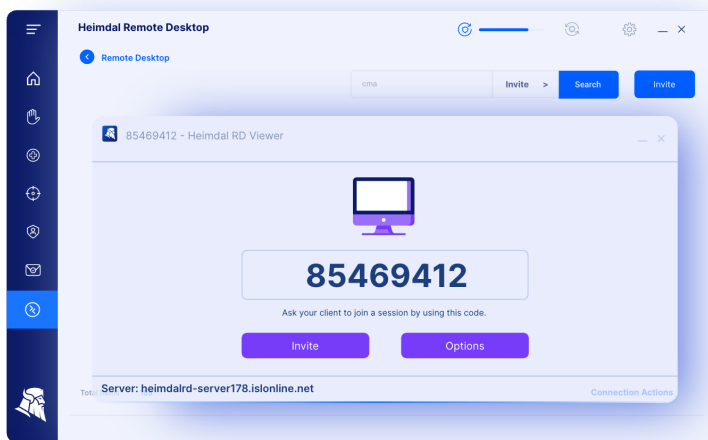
Heimdal Remote Desktop

Remote Desktop

cma

Invite >

Search

Invite

85469412 - Heimdal RD Viewer

85469412

Ask your client to join a session by using this code.

Invite

Options

Server: heimdalrd-server178.islonline.net

Total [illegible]

Connection Actions